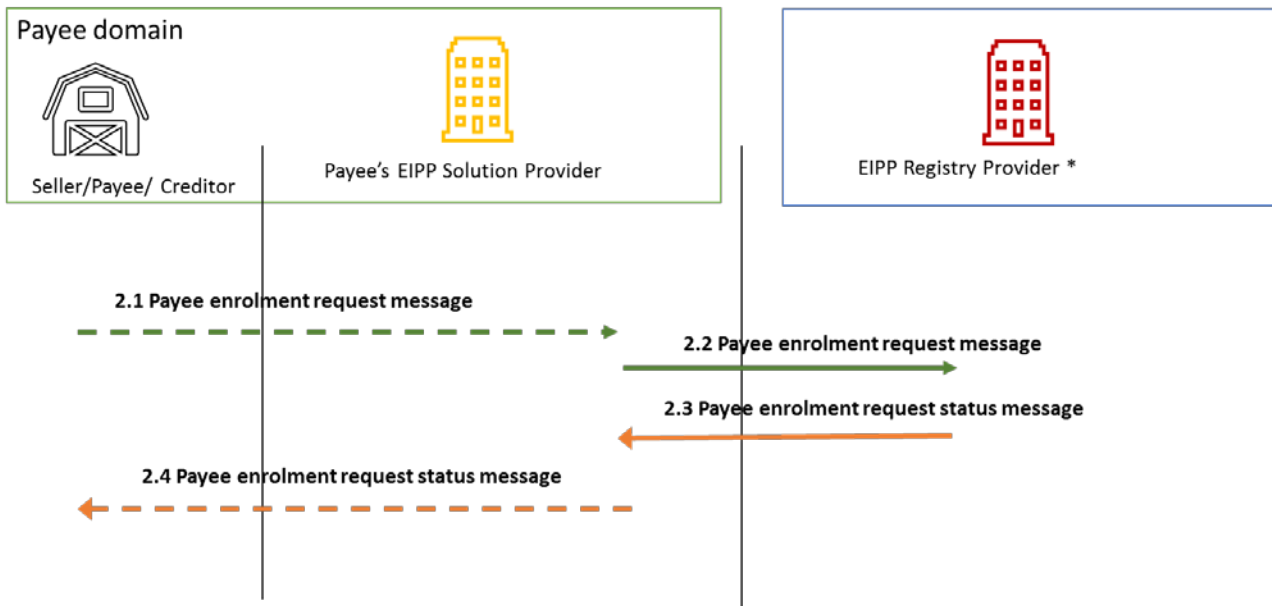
Payee domain

Seller/Payee/ Creditor

Payee’s EIPP Solution Provider

EIPP Registry Provider *

2.1 Payee enrolment request message

2.2 Payee enrolment request message

2.3 Payee enrolment request status message

2.4 Payee enrolment request status message